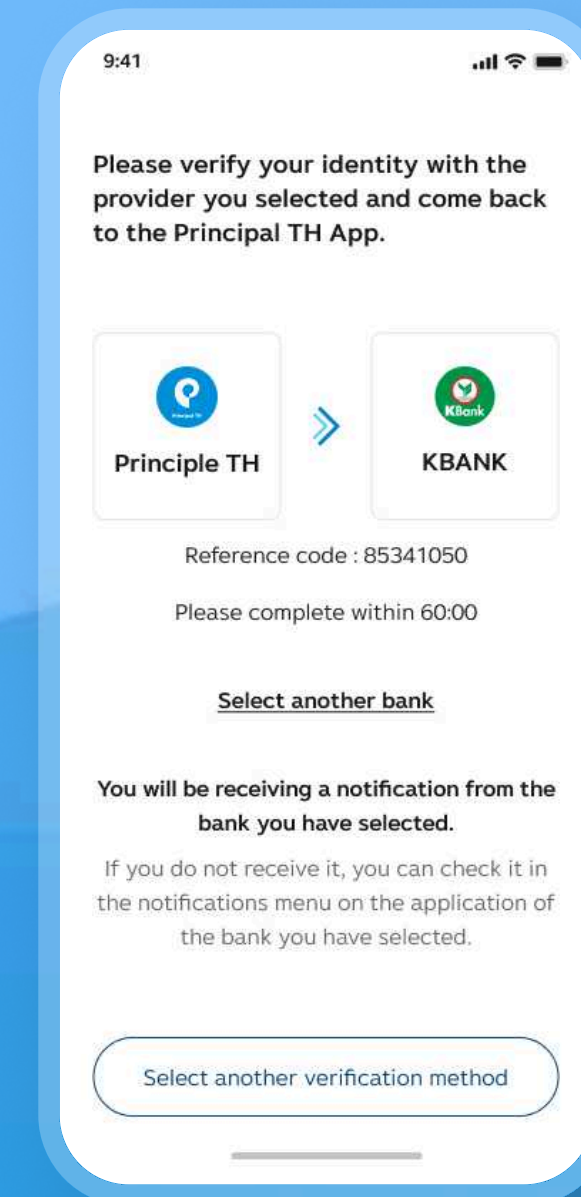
9:41

Please verify your identity with the provider you selected and come back to the Principal TH App.

Principal TH

Principle TH

KBank

KBANK

Reference code : 85341050

Please complete within 60:00

Select another bank

You will be receiving a notification from the bank you have selected.

If you do not receive it, you can check it in the notifications menu on the application of the bank you have selected.

Select another verification method